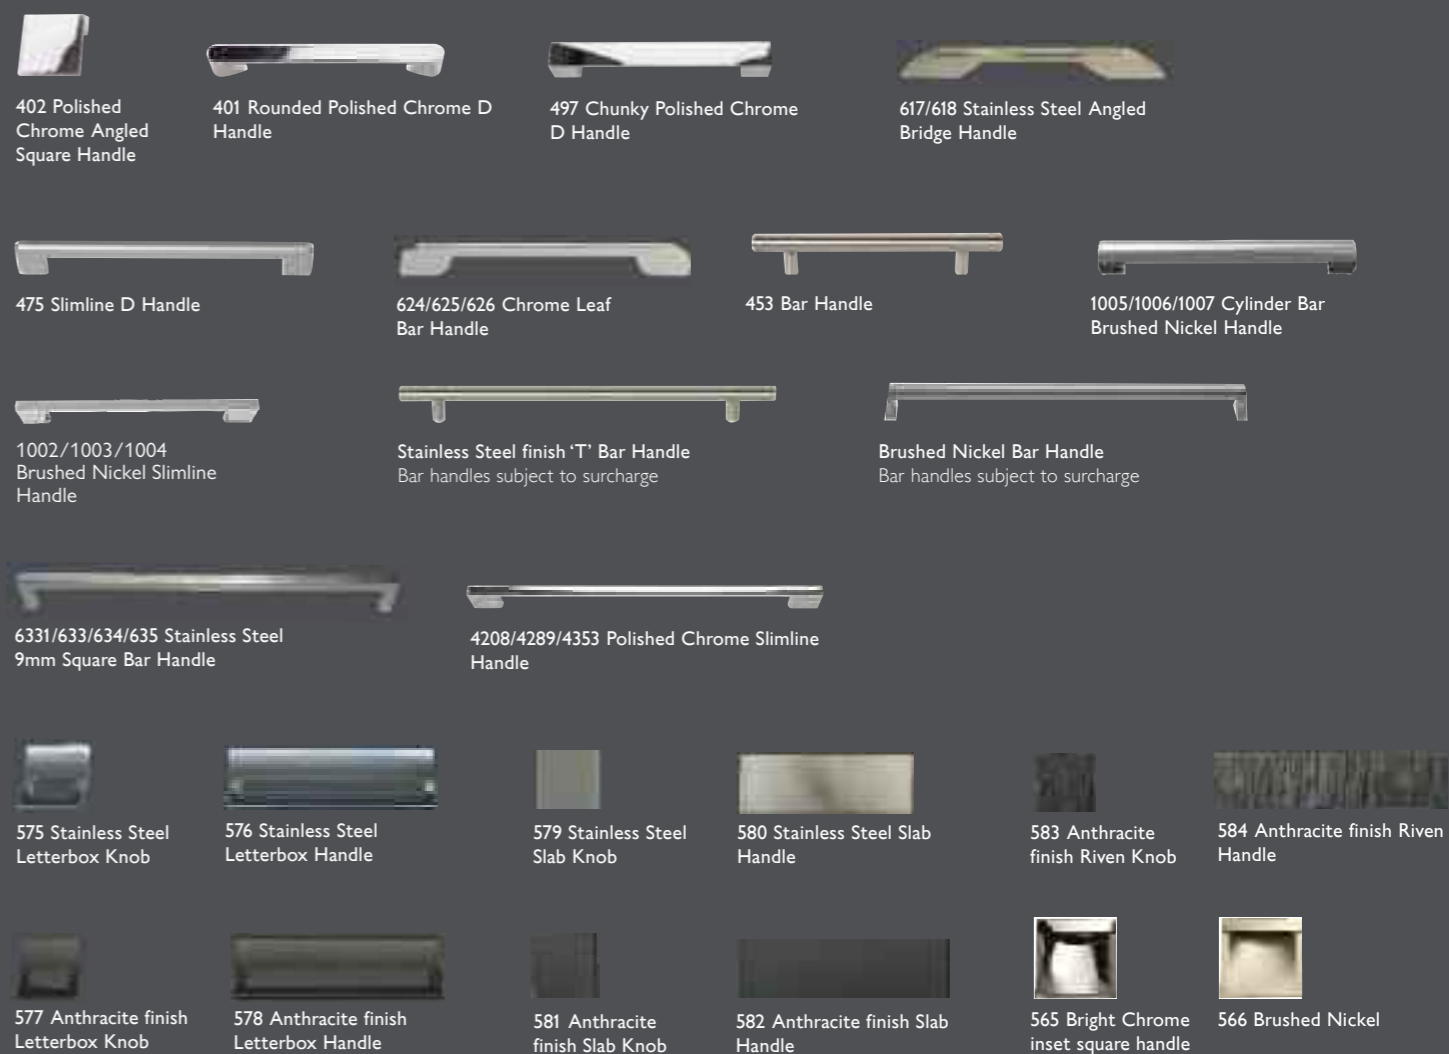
402 Polished Chrome Angled Square Handle

401 Rounded Polished Chrome D Handle

497 Chunky Polished Chrome D Handle

617/618 Stainless Steel Angled Bridge Handle

475 Slimline D Handle

624/625/626 Chrome Leaf Bar Handle

453 Bar Handle

1005/1006/1007 Cylinder Bar Brushed Nickel Handle

1002/1003/1004 Brushed Nickel Slimline Handle

Stainless Steel finish 'T' Bar Handle
Bar handles subject to surcharge

Brushed Nickel Bar Handle
Bar handles subject to surcharge

6331/633/634/635 Stainless Steel 9mm Square Bar Handle

4208/4289/4353 Polished Chrome Slimline Handle

575 Stainless Steel Letterbox Knob

576 Stainless Steel Letterbox Handle

579 Stainless Steel Slab Knob

580 Stainless Steel Slab Handle

583 Anthracite finish Riven Knob

584 Anthracite finish Riven Handle

577 Anthracite finish Letterbox Knob

578 Anthracite finish Letterbox Handle

581 Anthracite finish Slab Knob

582 Anthracite finish Slab Handle

565 Bright Chrome inset square handle

566 Brushed Nickel